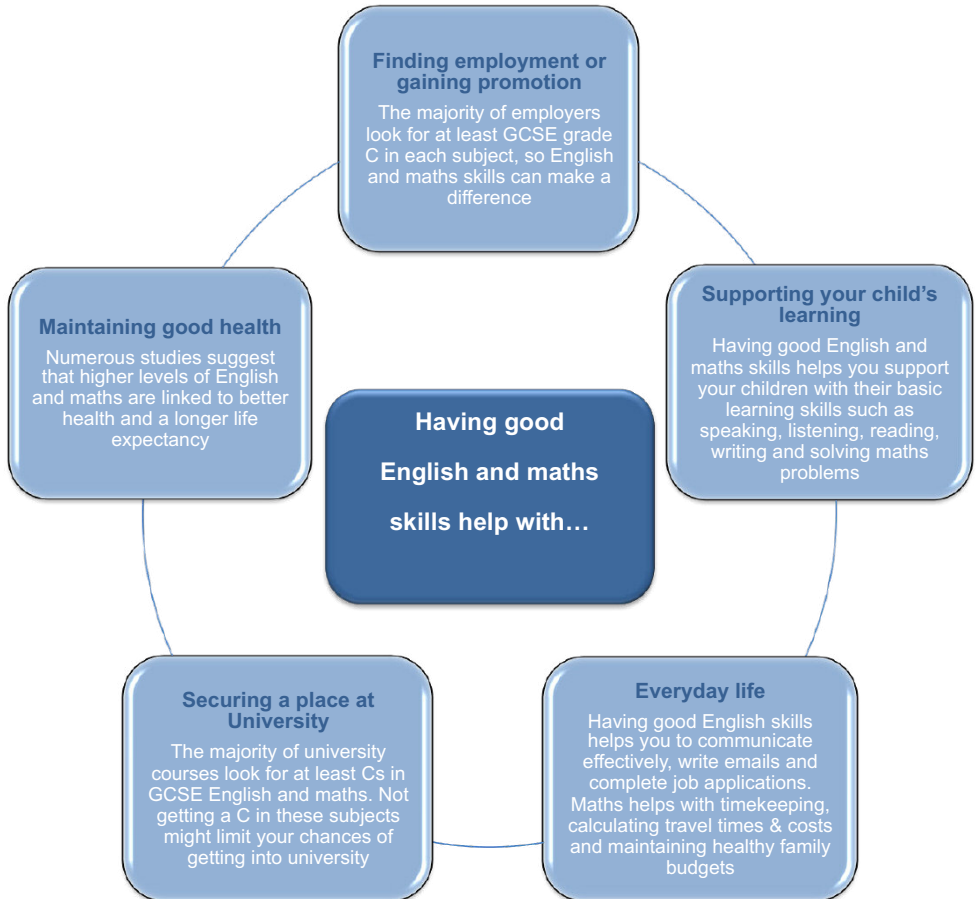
Finding employment or gaining promotion
The majority of employers look for at least GCSE grade C in each subject, so English and maths skills can make a difference

Supporting your child's learning
Having good English and maths skills helps you support your children with their basic learning skills such as speaking, listening, reading, writing and solving maths problems

Everyday life
Having good English skills helps you to communicate effectively, write emails and complete job applications. Maths helps with timekeeping, calculating travel times & costs and maintaining healthy family budgets

Securing a place at University
The majority of university courses look for at least Cs in GCSE English and maths. Not getting a C in these subjects might limit your chances of getting into university

Maintaining good health
Numerous studies suggest that higher levels of English and maths are linked to better health and a longer life expectancy

Having good English and maths skills help with…